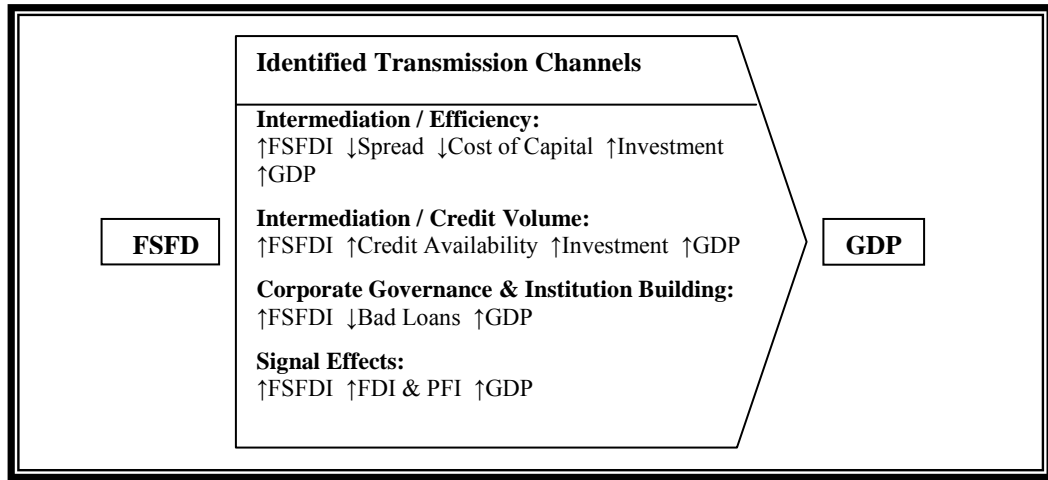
FSFD

Identified Transmission Channels

Intermediation / Efficiency:
↑FSFDI ↓Spread ↓Cost of Capital ↑Investment ↑GDP

Intermediation / Credit Volume:
↑FSFDI ↑Credit Availability ↑Investment ↑GDP

Corporate Governance & Institution Building:
↑FSFDI ↓Bad Loans ↑GDP

Signal Effects:
↑FSFDI ↑FDI & PFI ↑GDP

GDP